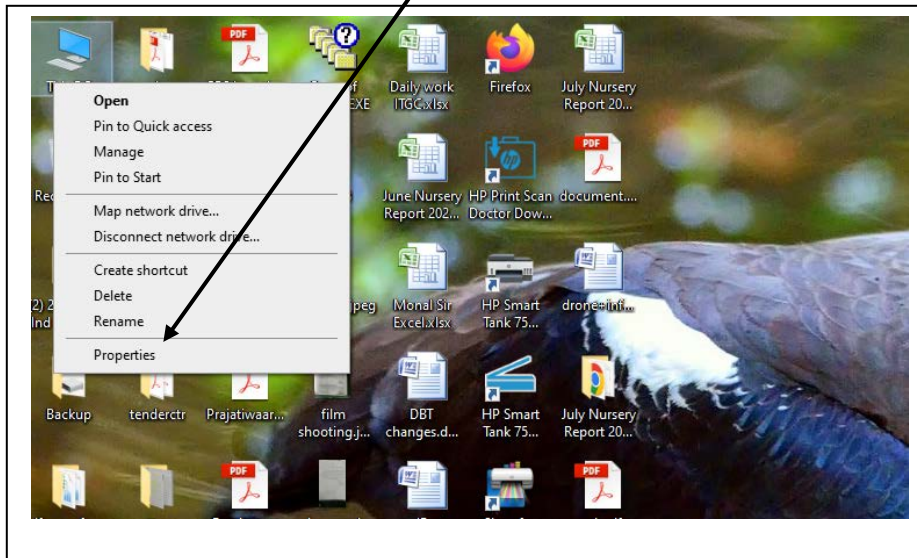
PDF

Open
Pin to Quick access
Manage
Pin to Start
Map network drive...
Disconnect network drive...
Create shortcut
Delete
Rename
Properties

EXE

Daily work ITGC.xlsx

Firefox

July Nursery Report 20...

Rec

June Nursery Report 202...

HP Print Scan Doctor Dow...

PDF

document....

(2) 2

Ind

peg

Monal Sir Excel.xlsx

HP Smart Tank 75...

drone+inf...

Backup

tenderctr

Prajatiwaar...

film shooting.j...

DBT changes.d...

HP Smart Tank 75...

July Nursery Report 20...

PDF

PDF